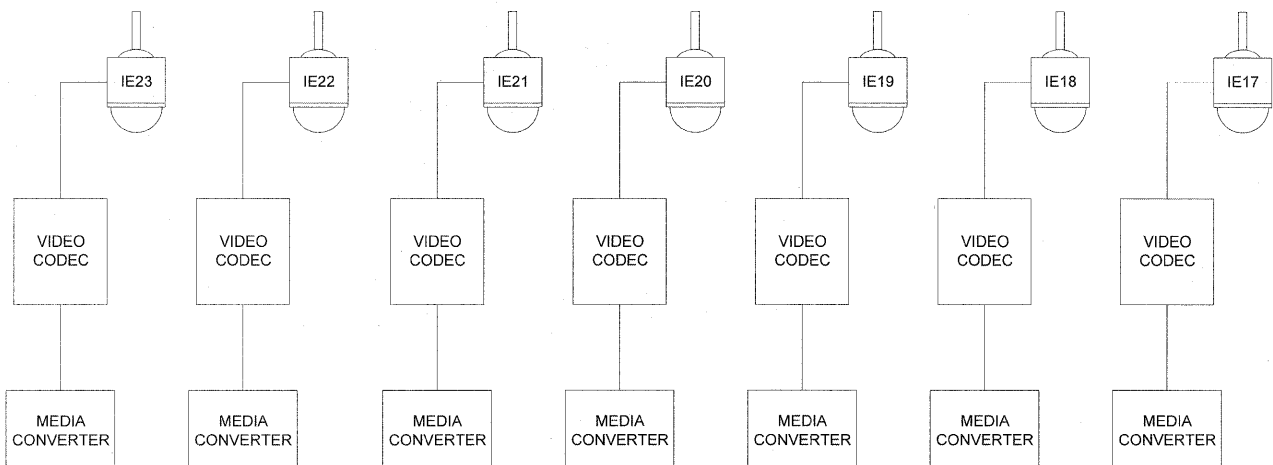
IE23
VIDEO CODEC
MEDIA CONVERTER

IE22
VIDEO CODEC
MEDIA CONVERTER

IE21
VIDEO CODEC
MEDIA CONVERTER

IE20
VIDEO CODEC
MEDIA CONVERTER

IE19
VIDEO CODEC
MEDIA CONVERTER

IE18
VIDEO CODEC
MEDIA CONVERTER

IE17
VIDEO CODEC
MEDIA CONVERTER